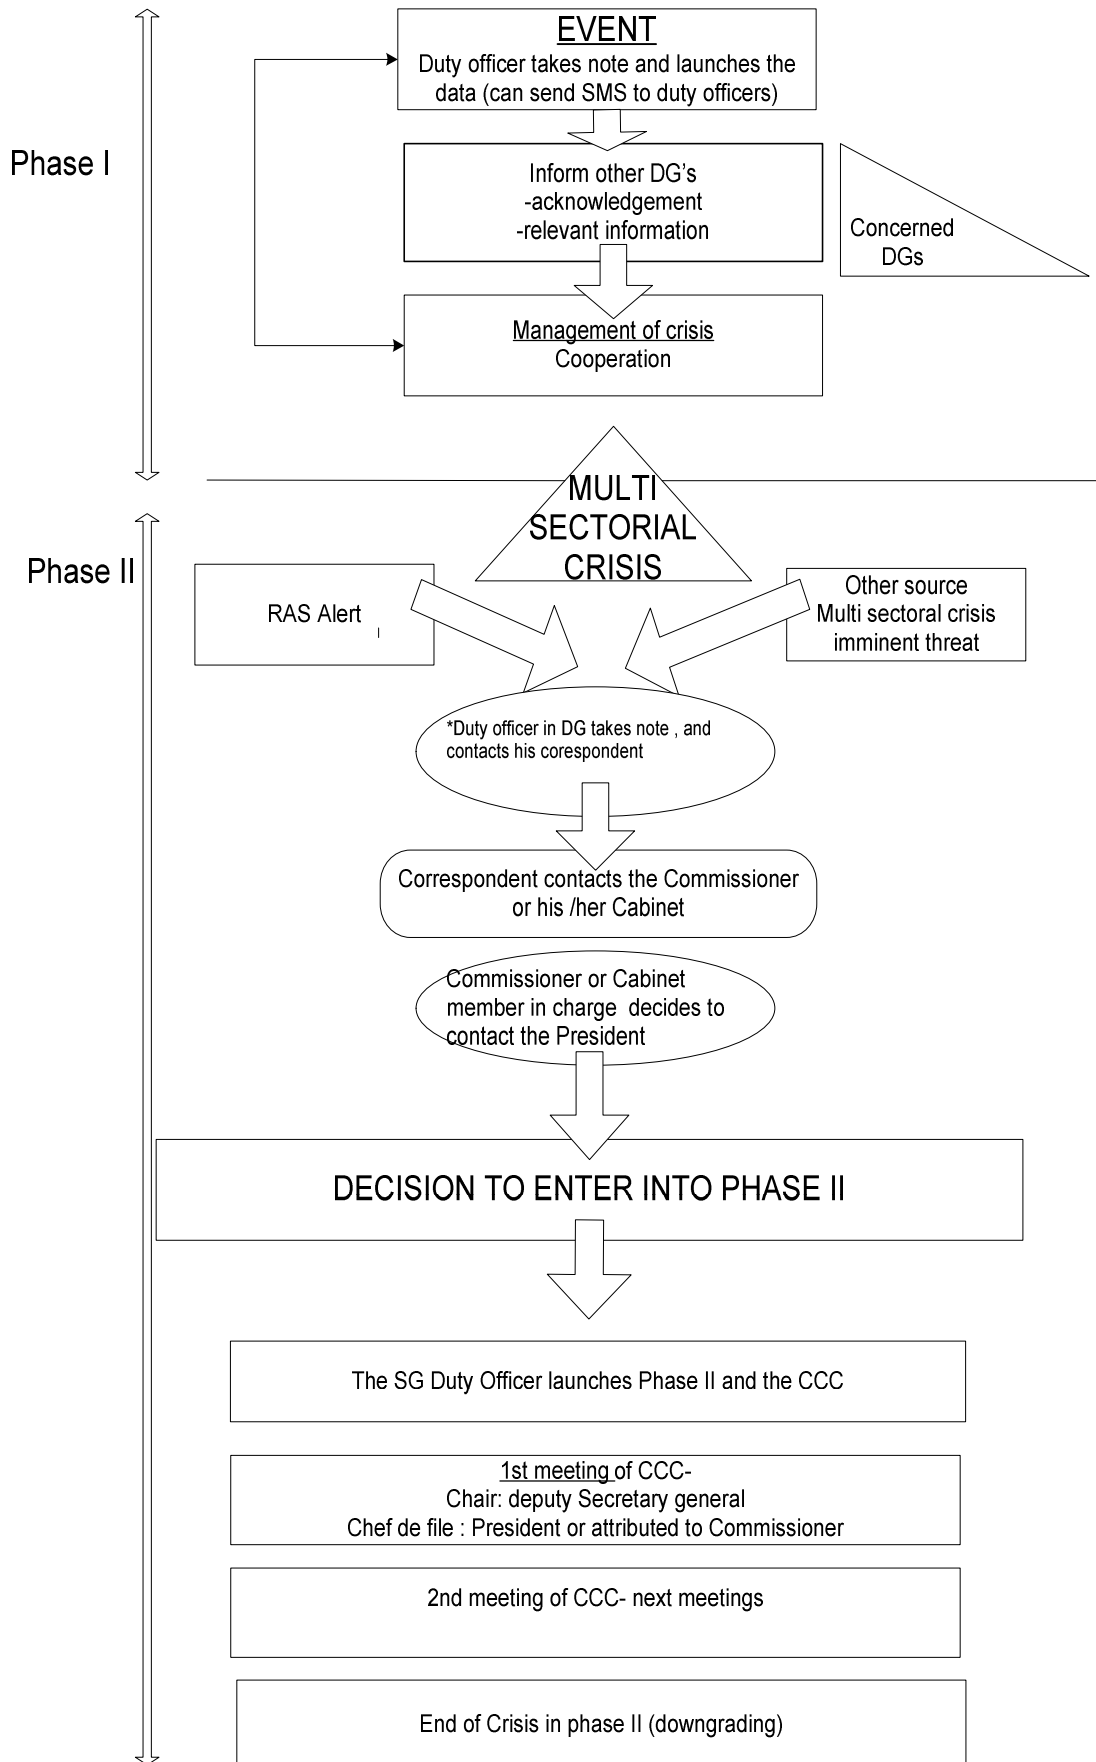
Phase I

EVENT
Duty officer takes note and launches the data (can send SMS to duty officers)

Inform other DG's
-acknowledgement
-relevant information

Concerned DGs

Management of crisis
Cooperation

MULTI SECTORIAL CRISIS

Phase II

RAS Alert

Other source
Multi sectoral crisis
imminent threat

*Duty officer in DG takes note , and contacts his corespondent

Correspondent contacts the Commissioner or his /her Cabinet

Commissioner or Cabinet member in charge decides to contact the President

DECISION TO ENTER INTO PHASE II

The SG Duty Officer launches Phase II and the CCC

1st meeting of CCC-
Chair: deputy Secretary general
Chef de file : President or attributed to Commissioner

2nd meeting of CCC- next meetings

End of Crisis in phase II (downgrading)